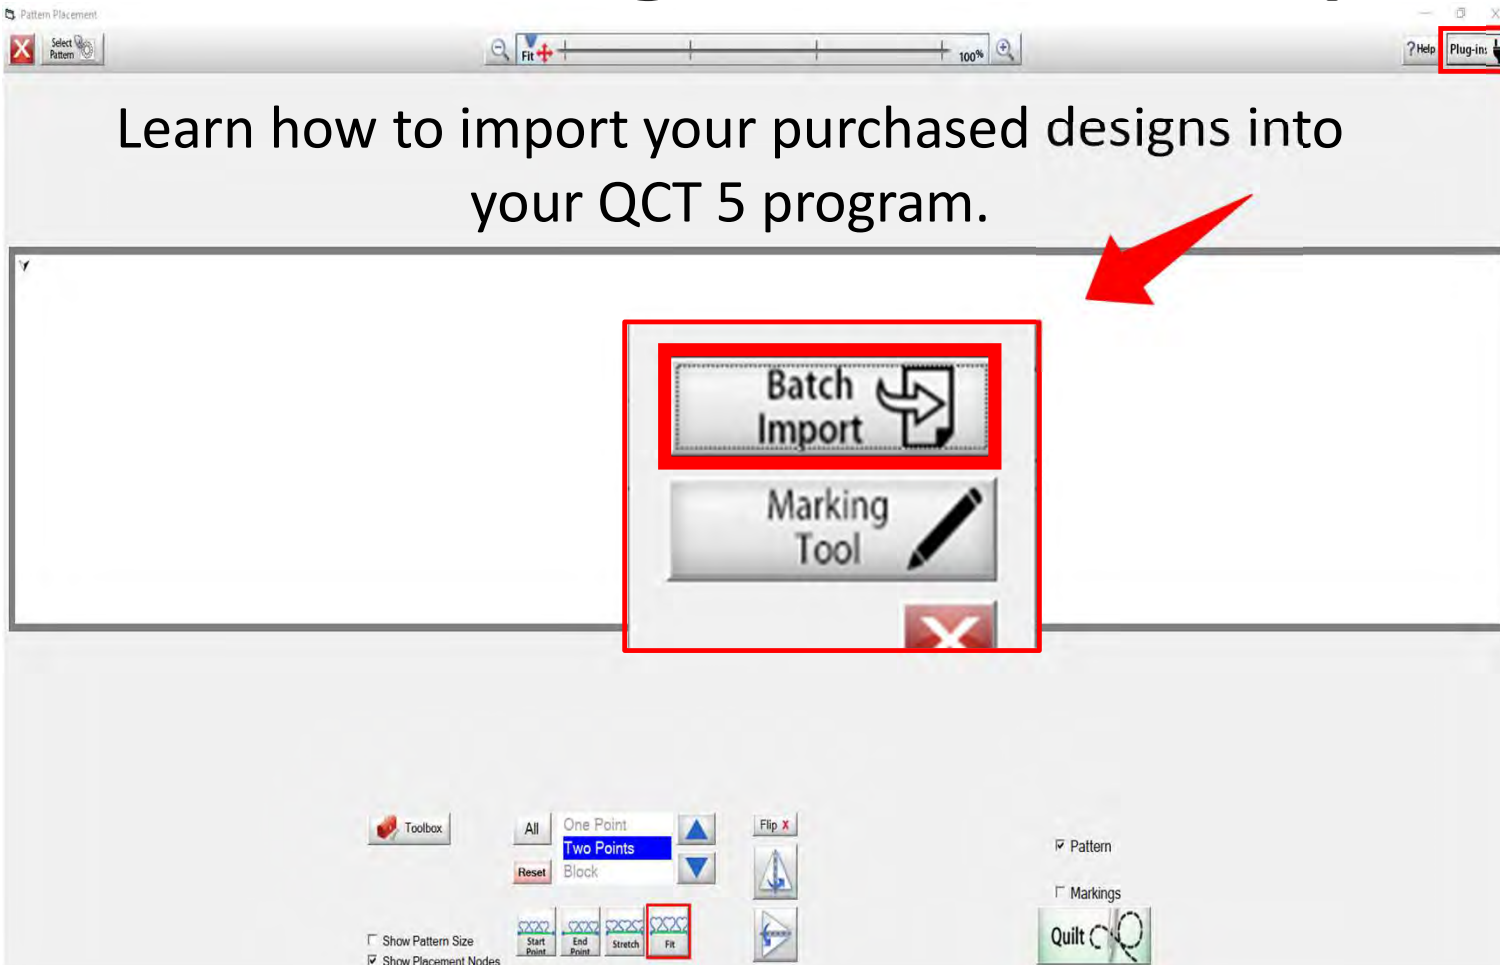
Pattern Placement

Select Pattern

Fit

100%

Help

Plug-ins

Learn how to import your purchased designs into your QCT 5 program.

Batch Import

Marking Tool

Toolbox

All

Reset

One Point

Two Points

Block

Flip X

Pattern

Markings

Show Pattern Size

Show Placement Nodes

Start Point

End Point

Stretch

Fit

Quilt